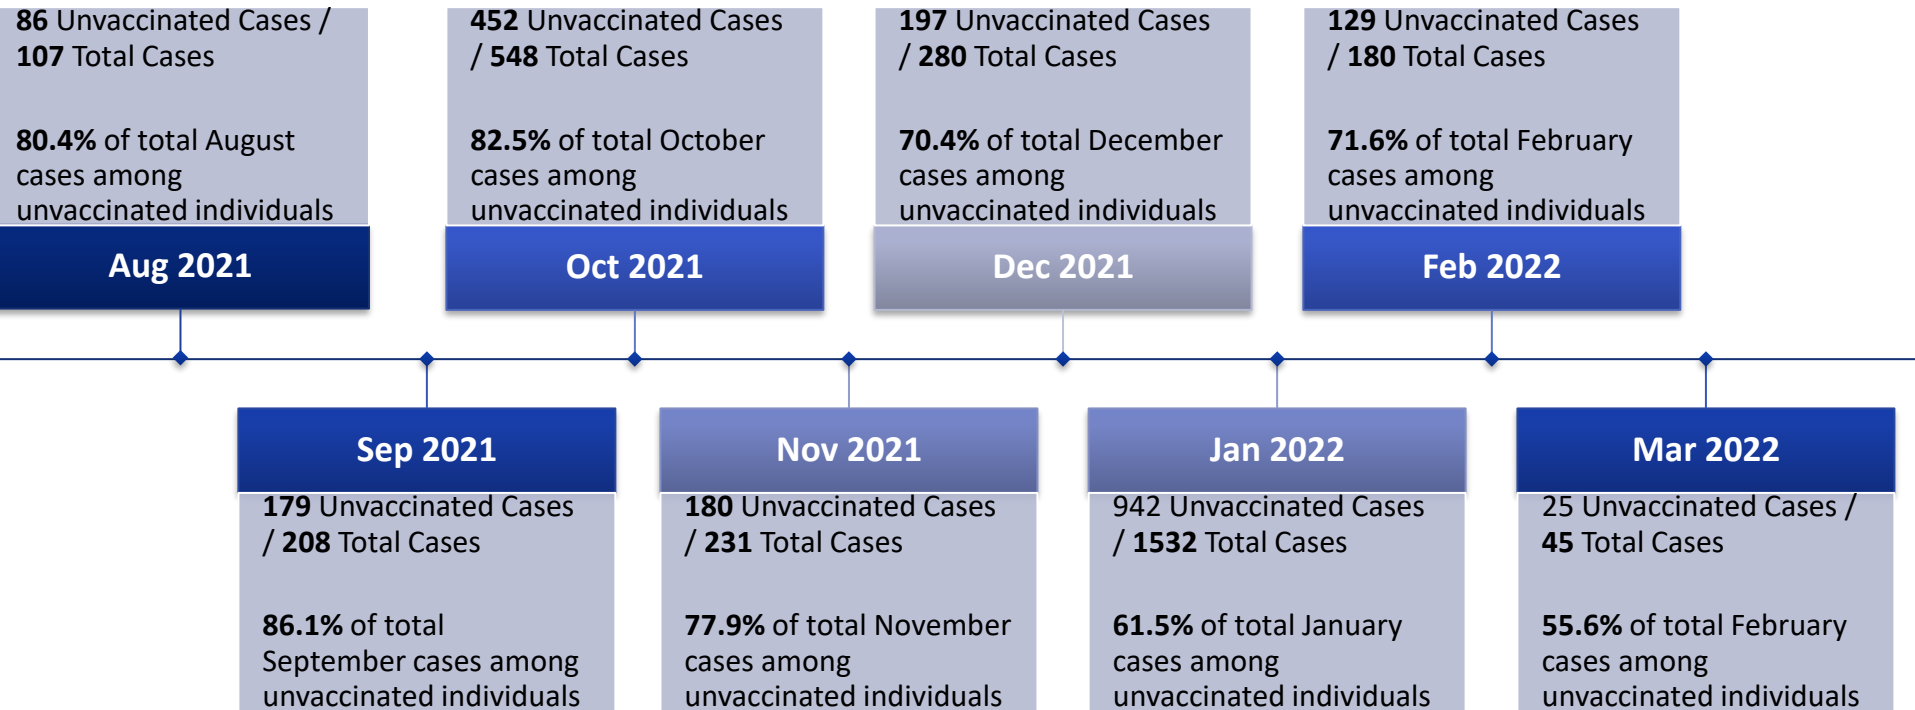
86 Unvaccinated Cases / 107 Total Cases

80.4% of total August cases among unvaccinated individuals

Aug 2021

452 Unvaccinated Cases / 548 Total Cases

82.5% of total October cases among unvaccinated individuals

Oct 2021

197 Unvaccinated Cases / 280 Total Cases

70.4% of total December cases among unvaccinated individuals

Dec 2021

129 Unvaccinated Cases / 180 Total Cases

71.6% of total February cases among unvaccinated individuals

Feb 2022

Sep 2021

179 Unvaccinated Cases / 208 Total Cases

86.1% of total September cases among unvaccinated individuals

Nov 2021

180 Unvaccinated Cases / 231 Total Cases

77.9% of total November cases among unvaccinated individuals

Jan 2022

942 Unvaccinated Cases / 1532 Total Cases

61.5% of total January cases among unvaccinated individuals

Mar 2022

25 Unvaccinated Cases / 45 Total Cases

55.6% of total February cases among unvaccinated individuals